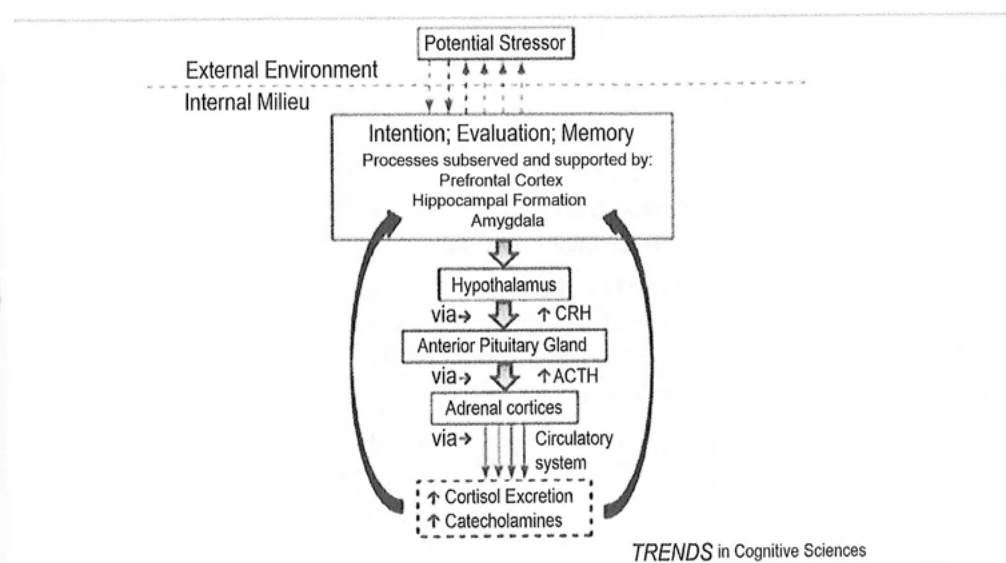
Potential Stressor

External Environment

Internal Milieu

Intention; Evaluation; Memory

Processes subserved and supported by:
Prefrontal Cortex
Hippocampal Formation
Amygdala

Hypothalamus

via→ ↑ CRH

Anterior Pituitary Gland

via→ ↑ ACTH

Adrenal cortices

via→ Circulatory system

↑ Cortisol Excretion
↑ Catecholamines

*TRENDS* in Cognitive Sciences